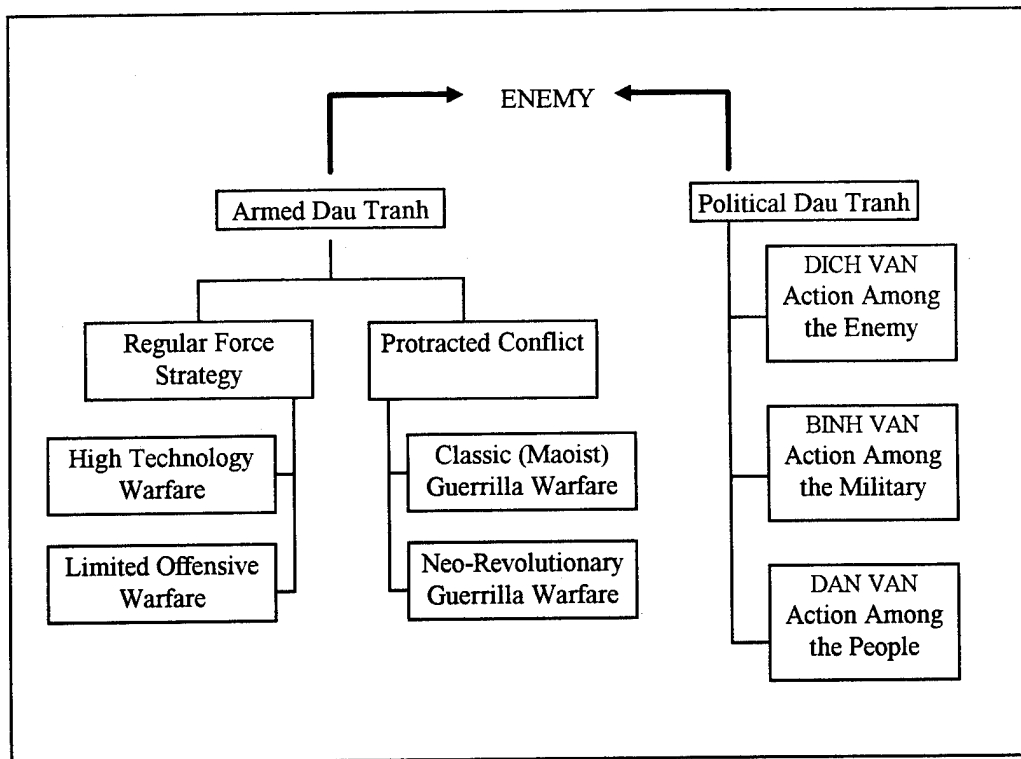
ENEMY

Armed Dau Tranh

Regular Force Strategy

High Technology Warfare

Limited Offensive Warfare

Protracted Conflict

Classic (Maoist) Guerrilla Warfare

Neo-Revolutionary Guerrilla Warfare

Political Dau Tranh

DICH VAN Action Among the Enemy

BINH VAN Action Among the Military

DAN VAN Action Among the People